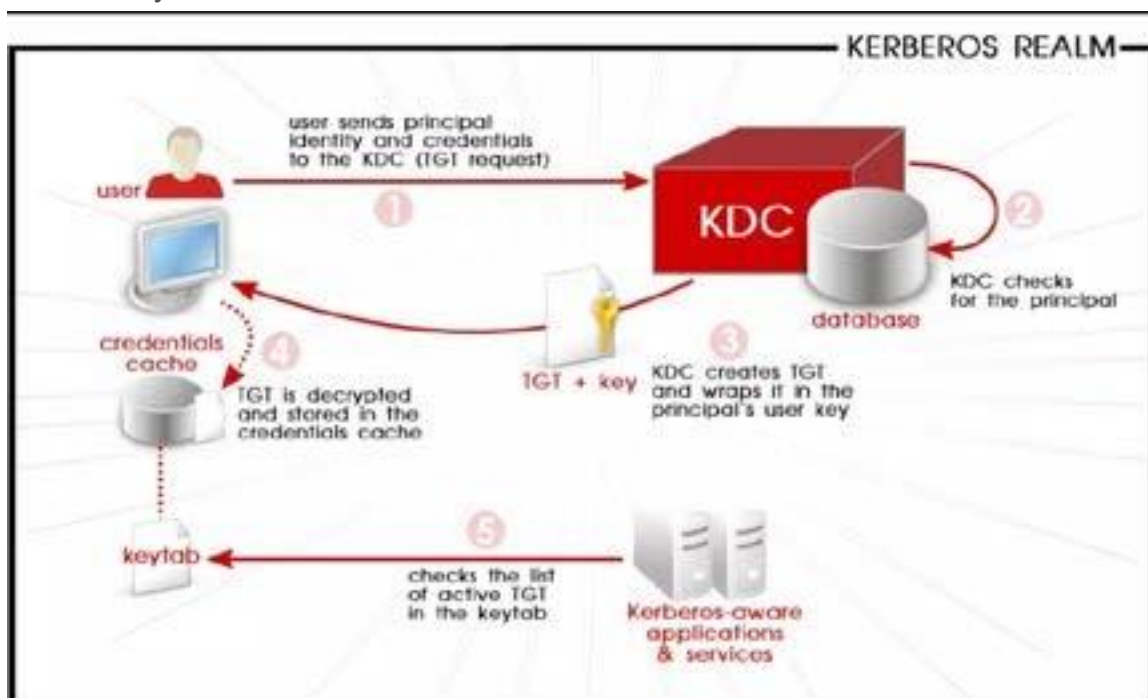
KERBEROS REALM

user

user sends principal identity and credentials to the KDC (TGT request)

1

KDC

2

KDC checks for the principal

database

credentials cache

4

TGT is decrypted and stored in the credentials cache

TGT + key

3

KDC creates TGT and wraps it in the principal's user key

keytab

5

checks the list of active TGT in the keytab

Kerberos-aware applications & services